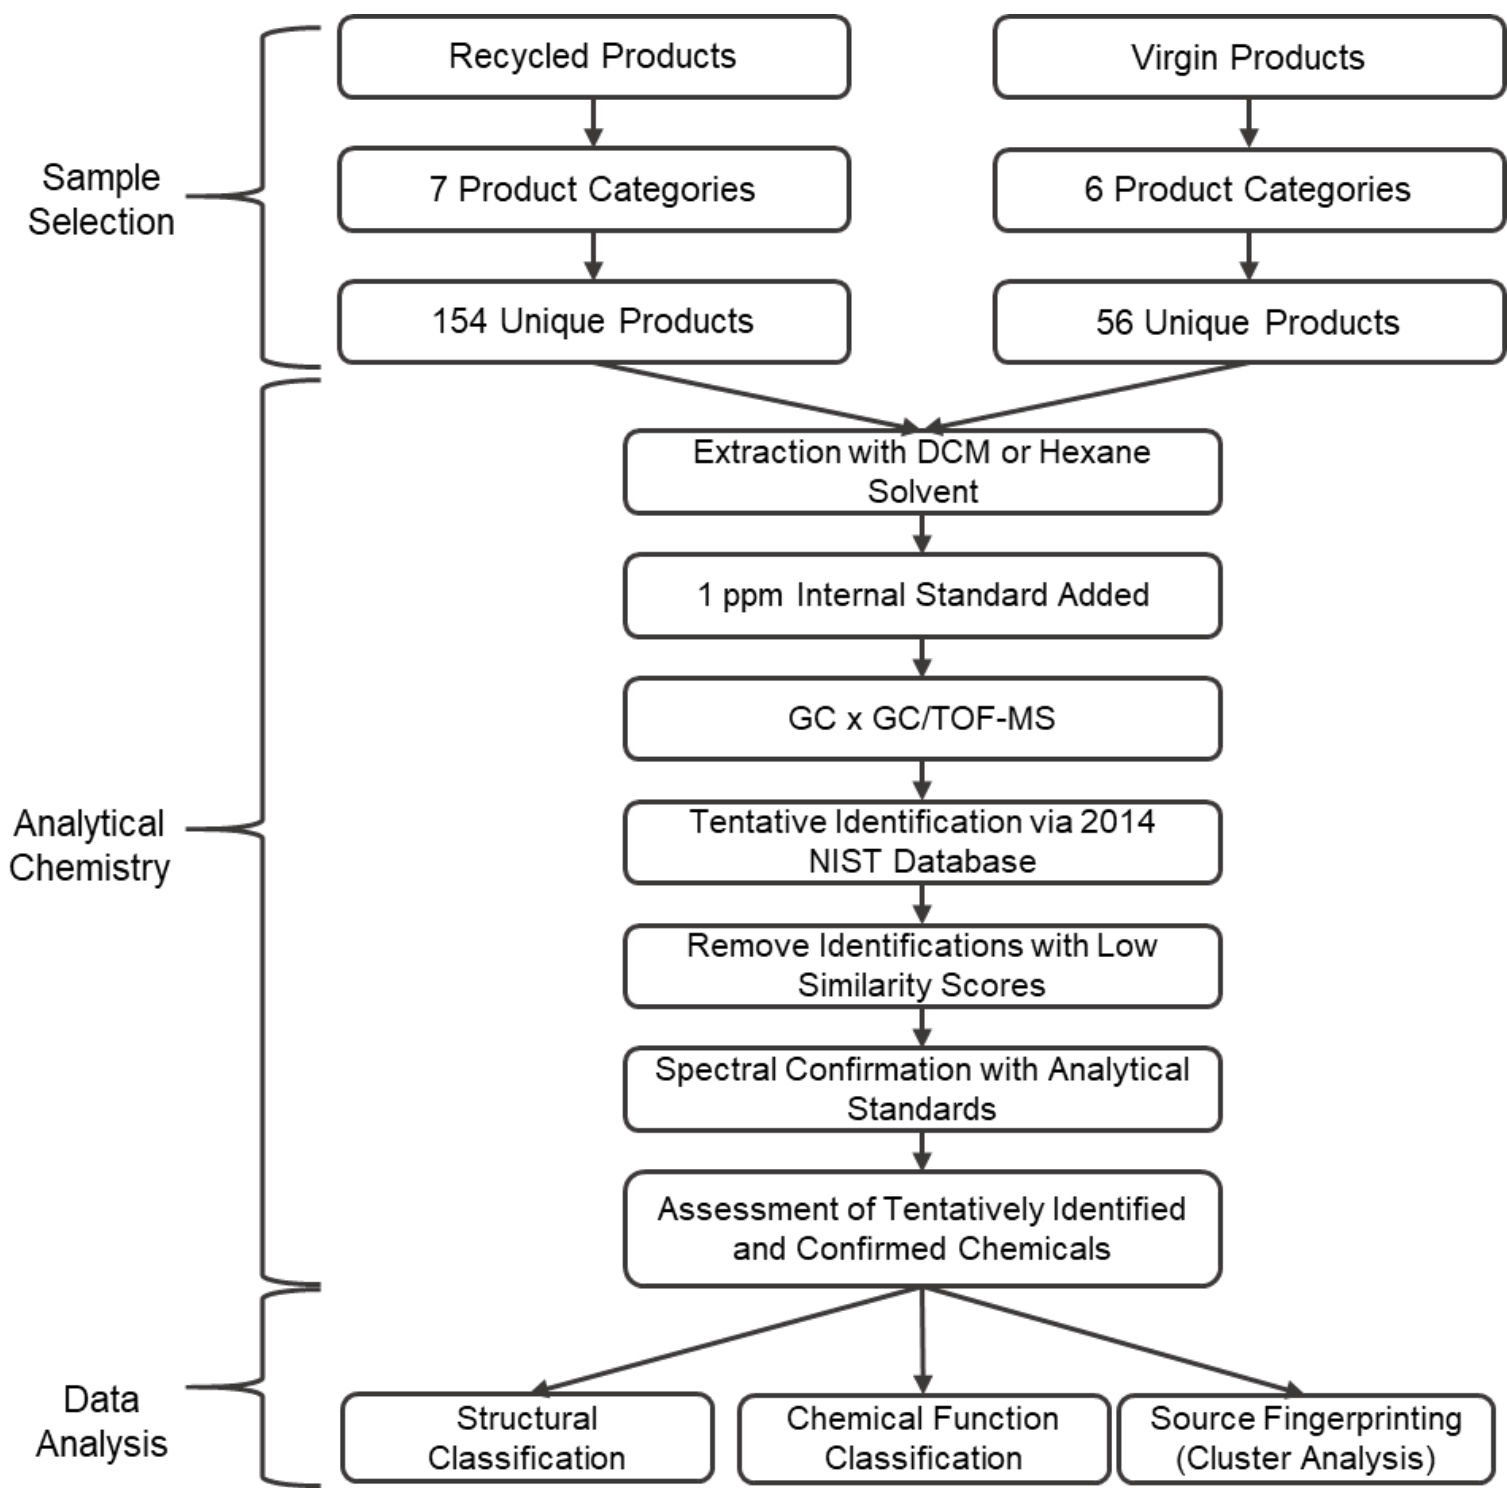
Sample Selection

Recycled Products

7 Product Categories

154 Unique Products

Virgin Products

6 Product Categories

56 Unique Products

Analytical Chemistry

Extraction with DCM or Hexane Solvent

1 ppm Internal Standard Added

GC x GC/TOF-MS

Tentative Identification via 2014 NIST Database

Remove Identifications with Low Similarity Scores

Spectral Confirmation with Analytical Standards

Assessment of Tentatively Identified and Confirmed Chemicals

Data Analysis

Structural Classification

Chemical Function Classification

Source Fingerprinting (Cluster Analysis)